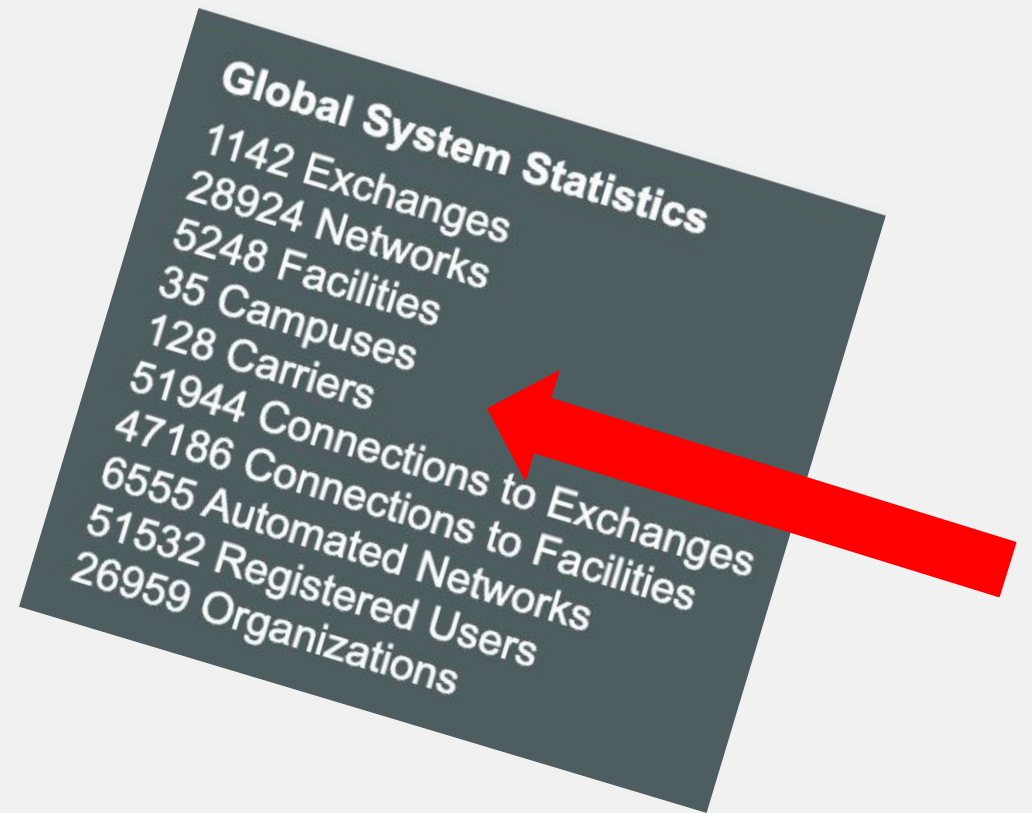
Global System Statistics
1142 Exchanges
28924 Networks
5248 Facilities
35 Campuses
128 Carriers
51944 Connections to Exchanges
47186 Connections to Facilities
6555 Automated Networks
51532 Registered Users
26959 Organizations